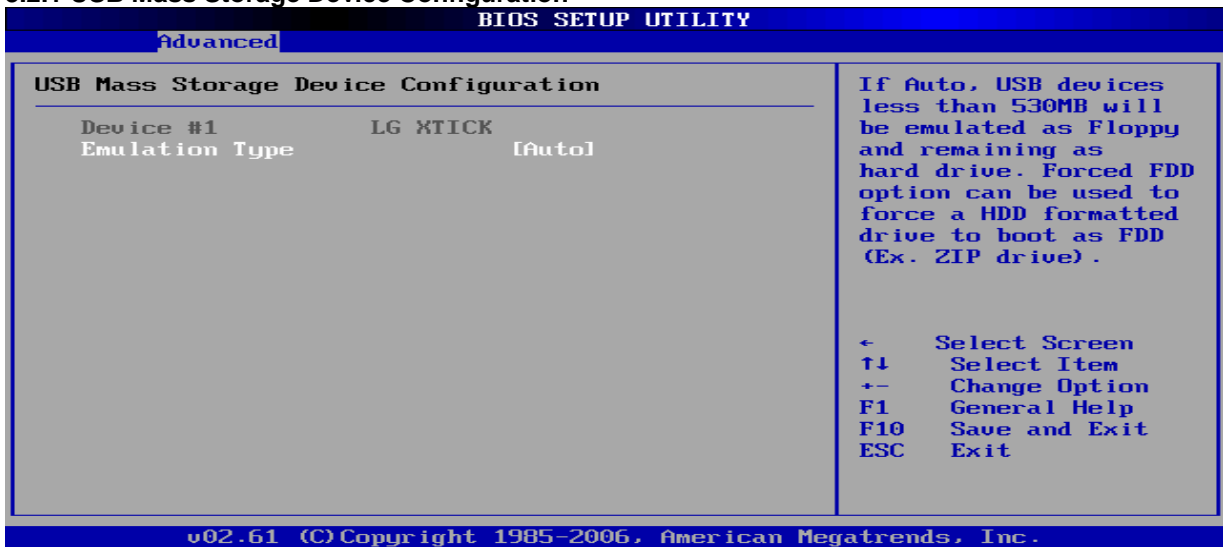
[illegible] USB Mass Storage Device Configuration

BIOS SETUP UTILITY

Advanced

USB Mass Storage Device Configuration

Device #1 LG XTICK
Emulation Type [Auto]

If Auto, USB devices less than 530MB will be emulated as Floppy and remaining as hard drive. Forced FDD option can be used to force a HDD formatted drive to boot as FDD (Ex. ZIP drive).

← Select Screen
↑↓ Select Item
+- Change Option
F1 General Help
F10 Save and Exit
ESC Exit

v02.61 (C)Copyright 1985-2006, American Megatrends, Inc.